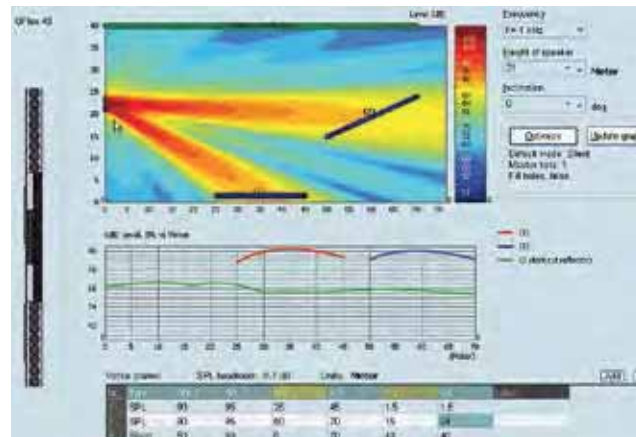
QFlex 40

Level (dB)

Frequency
f = 1 kHz

Height of speaker
21 Meter

Inclination
0 deg

Optimize
Update graph

Default mode: Direct
Master fold: 1
Fill holes: false

(1)
(2)
(3) direct reflection

Vertical planes
SPL headroom: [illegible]
Units: Meter
Add

| | Type | | | | | | |
|---|---|---|---|---|---|---|---|
| | SPL | 90 | 85 | 25 | 45 | 1.5 | 1.5 |
| | SPL | 90 | 85 | 60 | 70 | 15 | 24 |
| | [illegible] | 50 | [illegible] | 0 | 70 | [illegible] | 40 |